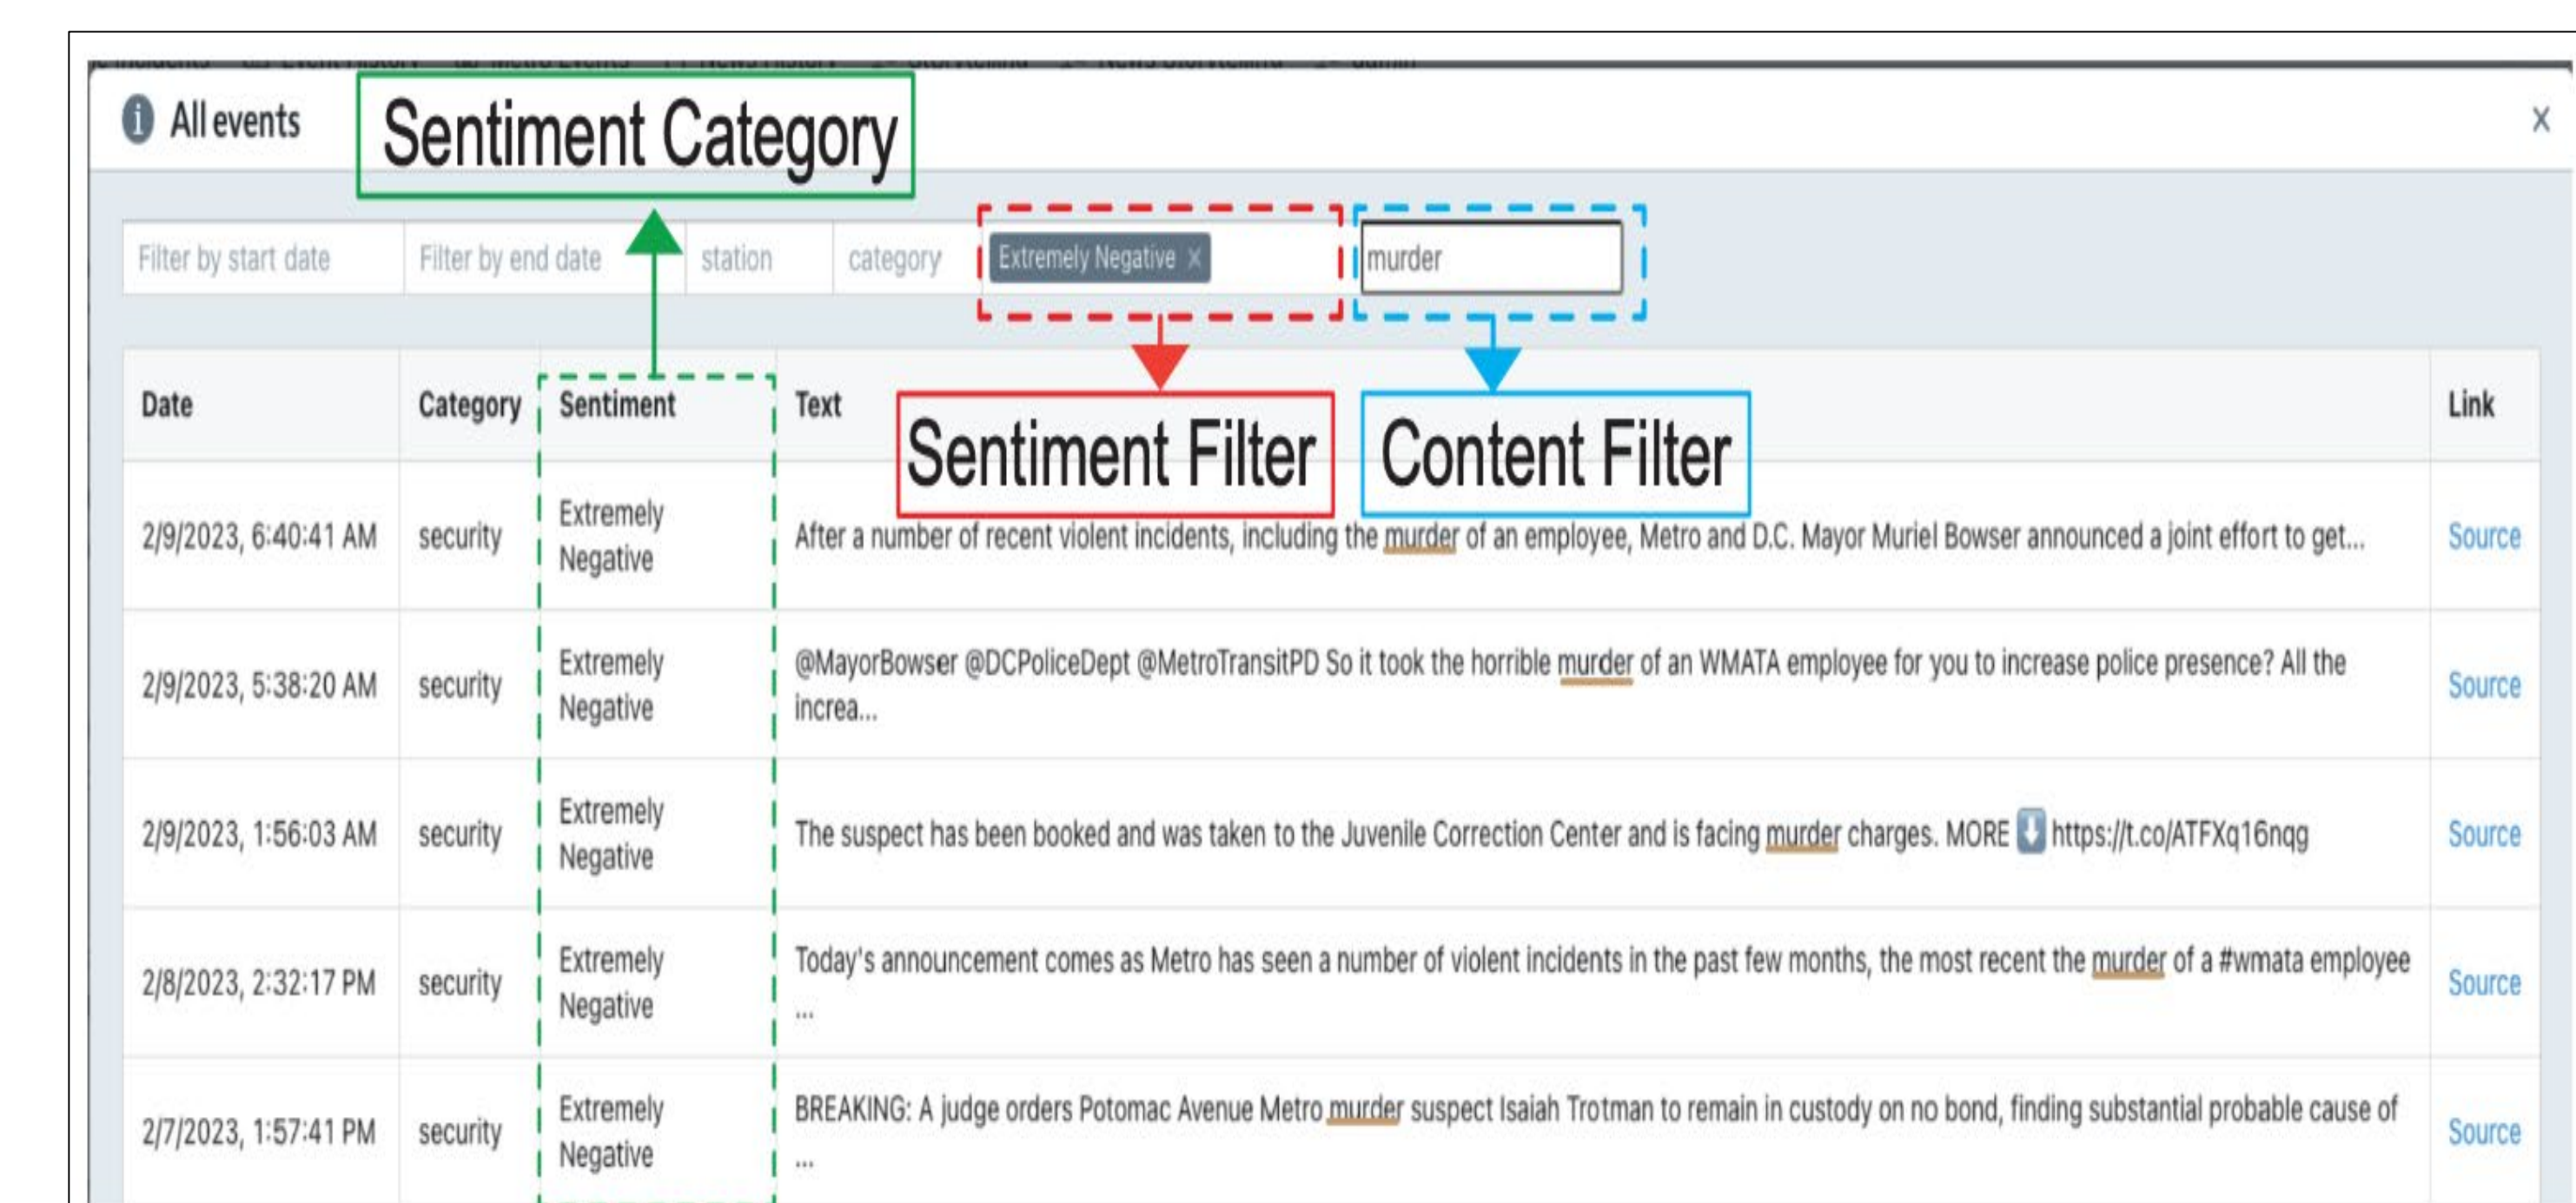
All events

Sentiment Category

×

Filter by start date | Filter by end date | station | category | Extremely Negative × | murder

Sentiment Filter

Content Filter

| Date | Category | Sentiment | Text | Link |
|---|---|---|---|---|
| 2/9/2023, 6:40:41 AM | security | Extremely Negative | After a number of recent violent incidents, including the murder of an employee, Metro and D.C. Mayor Muriel Bowser announced a joint effort to get... | Source |
| 2/9/2023, 5:38:20 AM | security | Extremely Negative | @MayorBowser @DCPoliceDept @MetroTransitPD So it took the horrible murder of an WMATA employee for you to increase police presence? All the increa... | Source |
| 2/9/2023, 1:56:03 AM | security | Extremely Negative | The suspect has been booked and was taken to the Juvenile Correction Center and is facing murder charges. MORE ⬇ https://t.co/ATFXq16nqg | Source |
| 2/8/2023, 2:32:17 PM | security | Extremely Negative | Today's announcement comes as Metro has seen a number of violent incidents in the past few months, the most recent the murder of a #wmata employee ... | Source |
| 2/7/2023, 1:57:41 PM | security | Extremely Negative | BREAKING: A judge orders Potomac Avenue Metro murder suspect Isaiah Trotman to remain in custody on no bond, finding substantial probable cause of ... | Source |